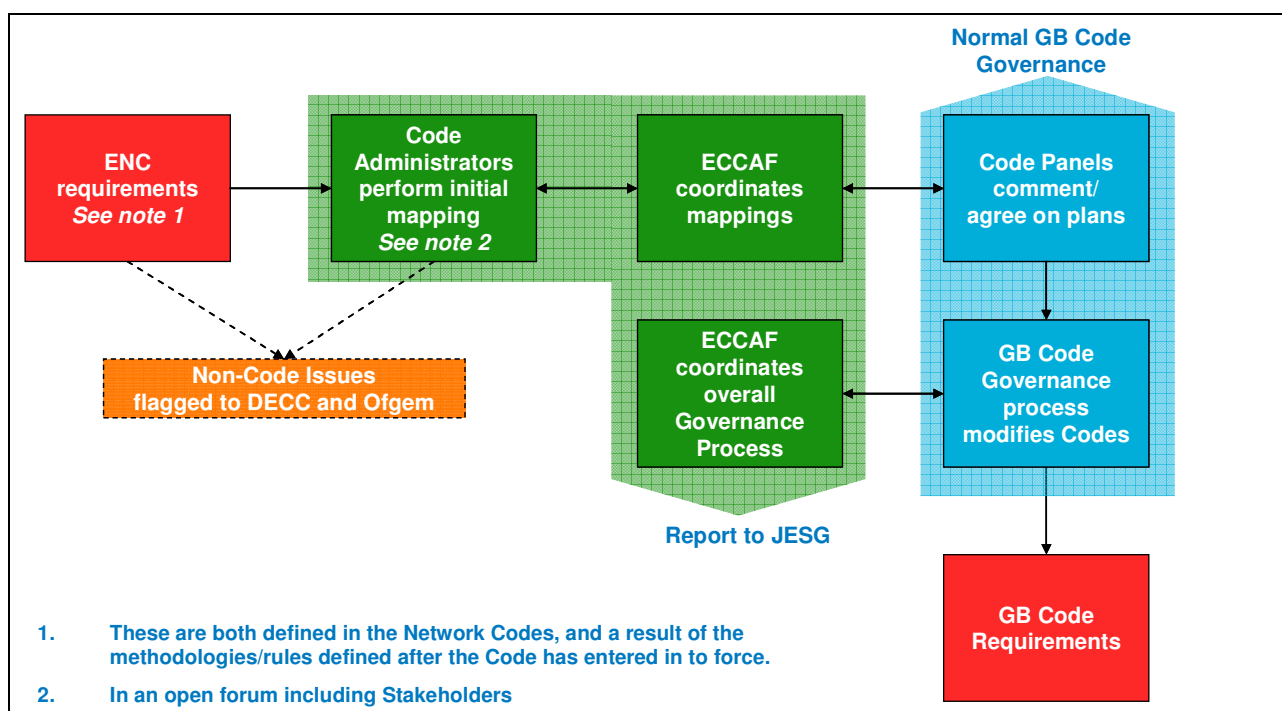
Normal GB Code Governance

ENC requirements
See note 1

Code Administrators perform initial mapping
See note 2

ECCAF coordinates mappings

Code Panels comment/ agree on plans

Non-Code Issues flagged to DECC and Ofgem

ECCAF coordinates overall Governance Process

GB Code Governance process modifies Codes

Report to JESG

GB Code Requirements

1. These are both defined in the Network Codes, and a result of the methodologies/rules defined after the Code has entered in to force.

2. In an open forum including Stakeholders